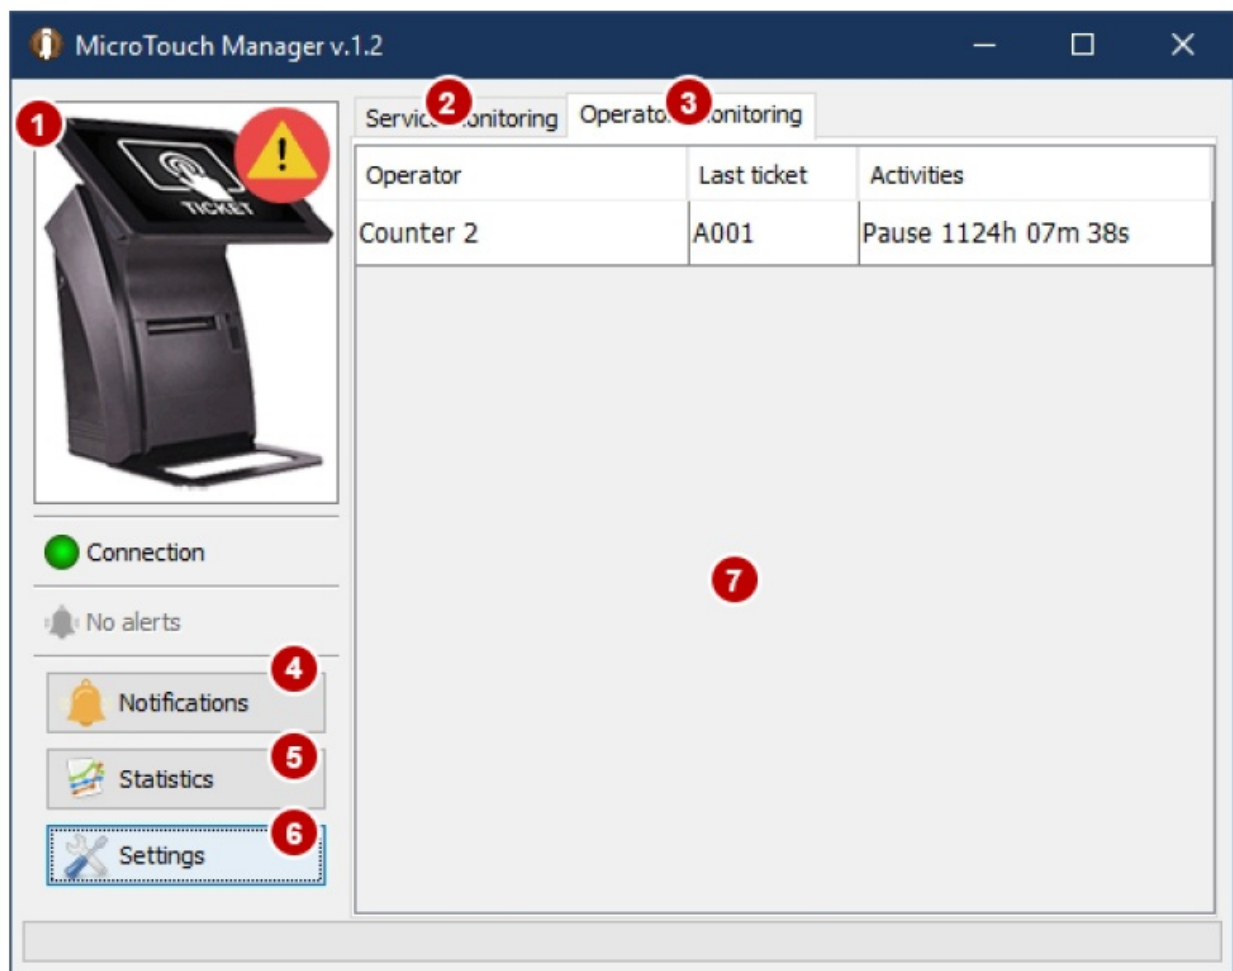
MicroTouch Manager v.1.2

1

TICKET

2 Servic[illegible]onitoring

3 Operato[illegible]onitoring

| Operator | Last ticket | Activities |
|---|---|---|
| Counter 2 | A001 | Pause 1124h 07m 38s |

7

Connection

No alerts

4 Notifications

5 Statistics

6 Settings